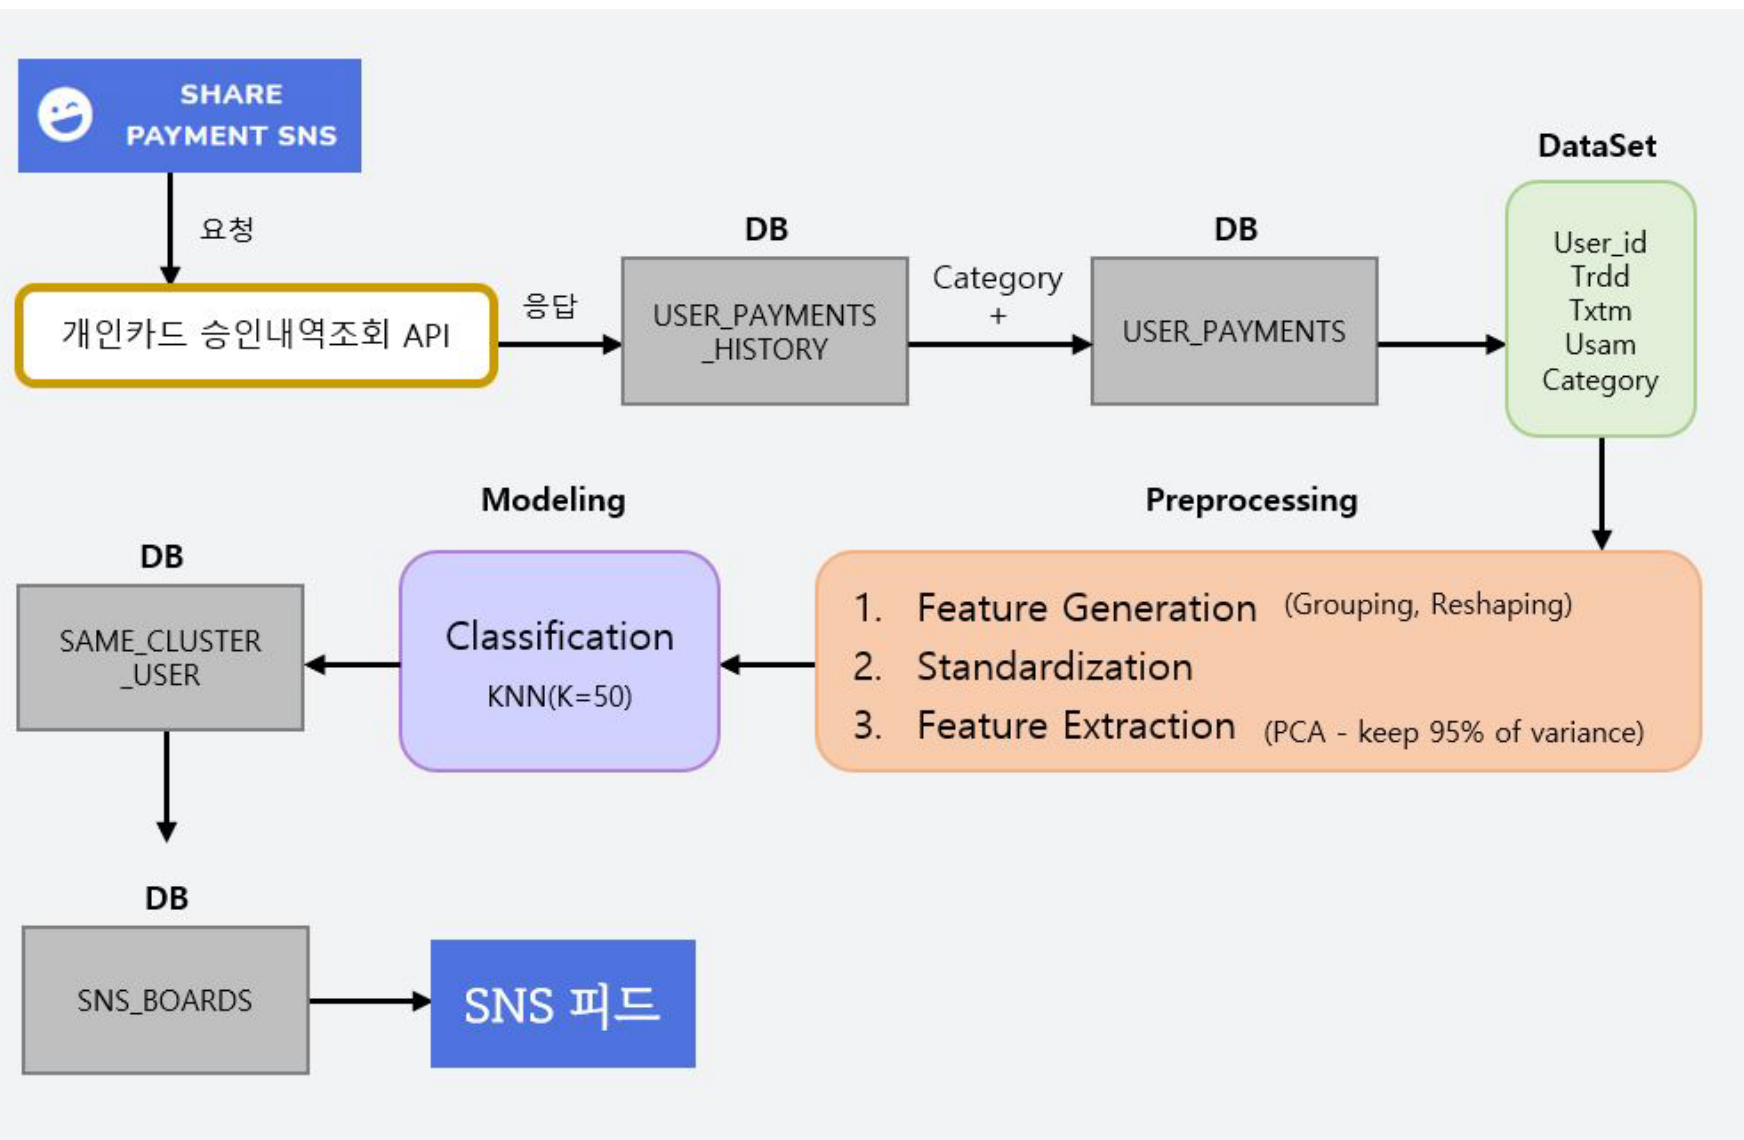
SHARE PAYMENT SNS

요청

개인카드 승인내역조회 API

응답

DB

USER_PAYMENTS _HISTORY

Category +

DB

USER_PAYMENTS

DataSet

User_id
Trdd
Txtm
Usam
Category

Modeling

Preprocessing

DB

SAME_CLUSTER _USER

Classification
KNN(K=50)

1. Feature Generation (Grouping, Reshaping)
2. Standardization
3. Feature Extraction (PCA - keep 95% of variance)

DB

SNS_BOARDS

SNS 피드